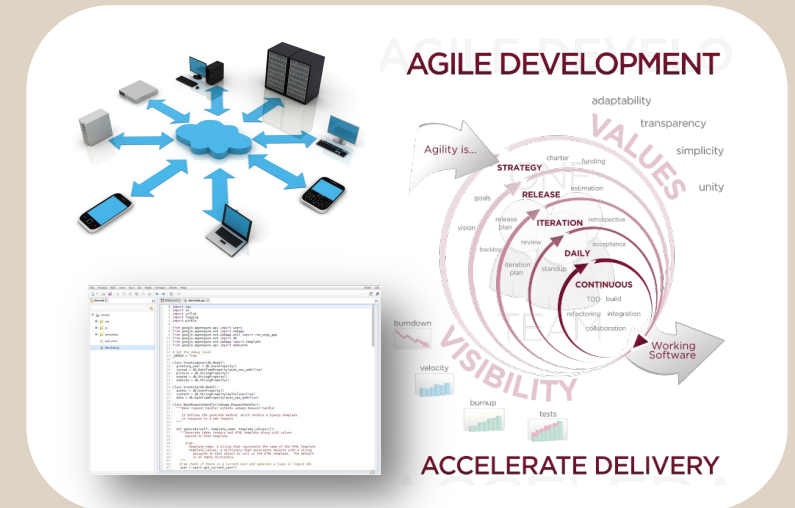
AGILE DEVELOPMENT

adaptability
transparency
simplicity
unity
VALUES

Agility is...
STRATEGY
charter
funding
goals
RELEASE
estimation
vision
release plan
ITERATION
retrospective
backlog
review
acceptance
iteration plan
DAILY
standup
CONTINUOUS
TDD
build
refactoring
integration
collaboration
TEAM

burndown
VISIBILITY
Working Software
velocity
burnup
tests

ACCELERATE DELIVERY